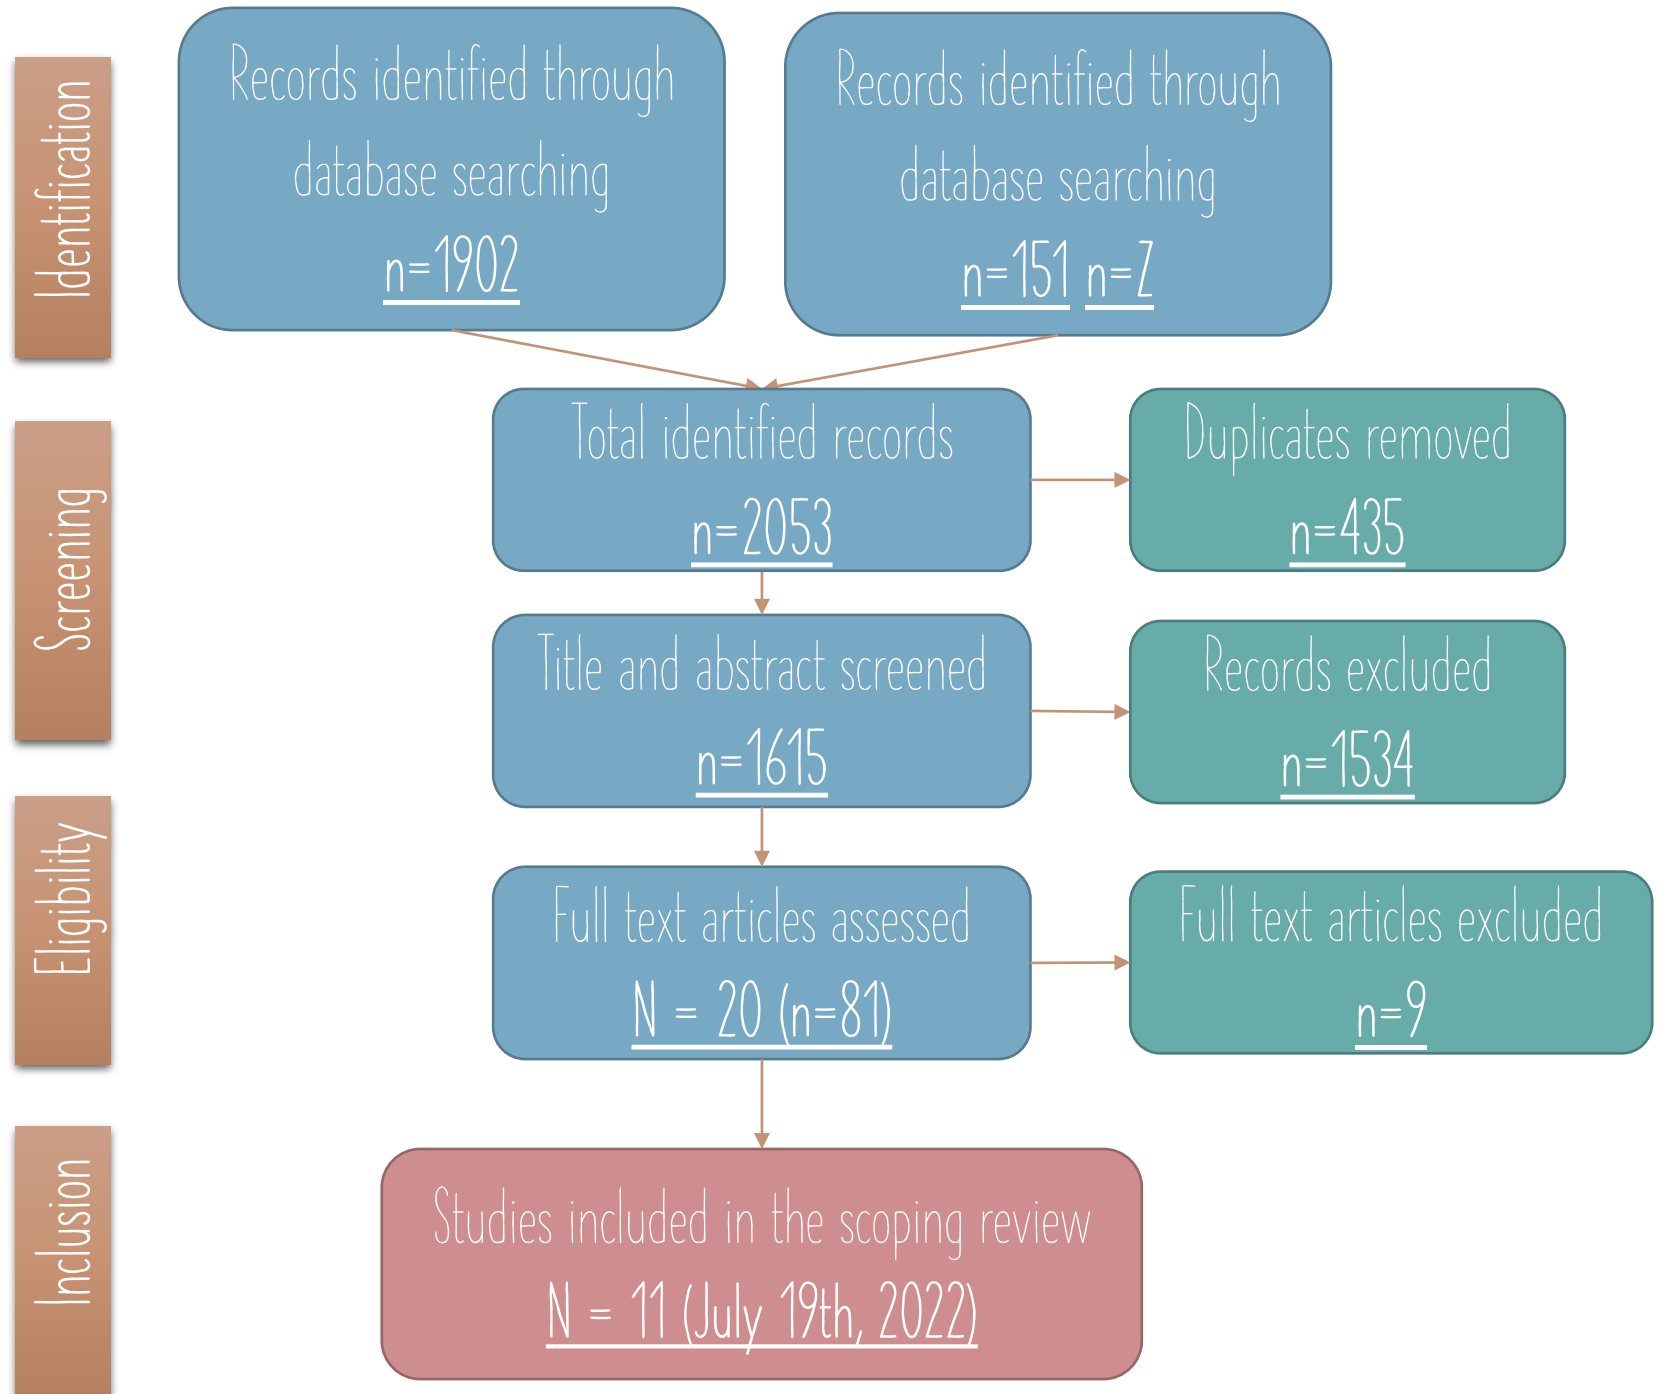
Identification

Records identified through database searching n=1902

Records identified through database searching n=151 n=2

Screening

Total identified records n=2053

Duplicates removed n=435

Title and abstract screened n=1615

Records excluded n=1534

Eligibility

Full text articles assessed N = 20 (n=81)

Full text articles excluded n=9

Inclusion

Studies included in the scoping review N = 11 (July 19th, 2022)